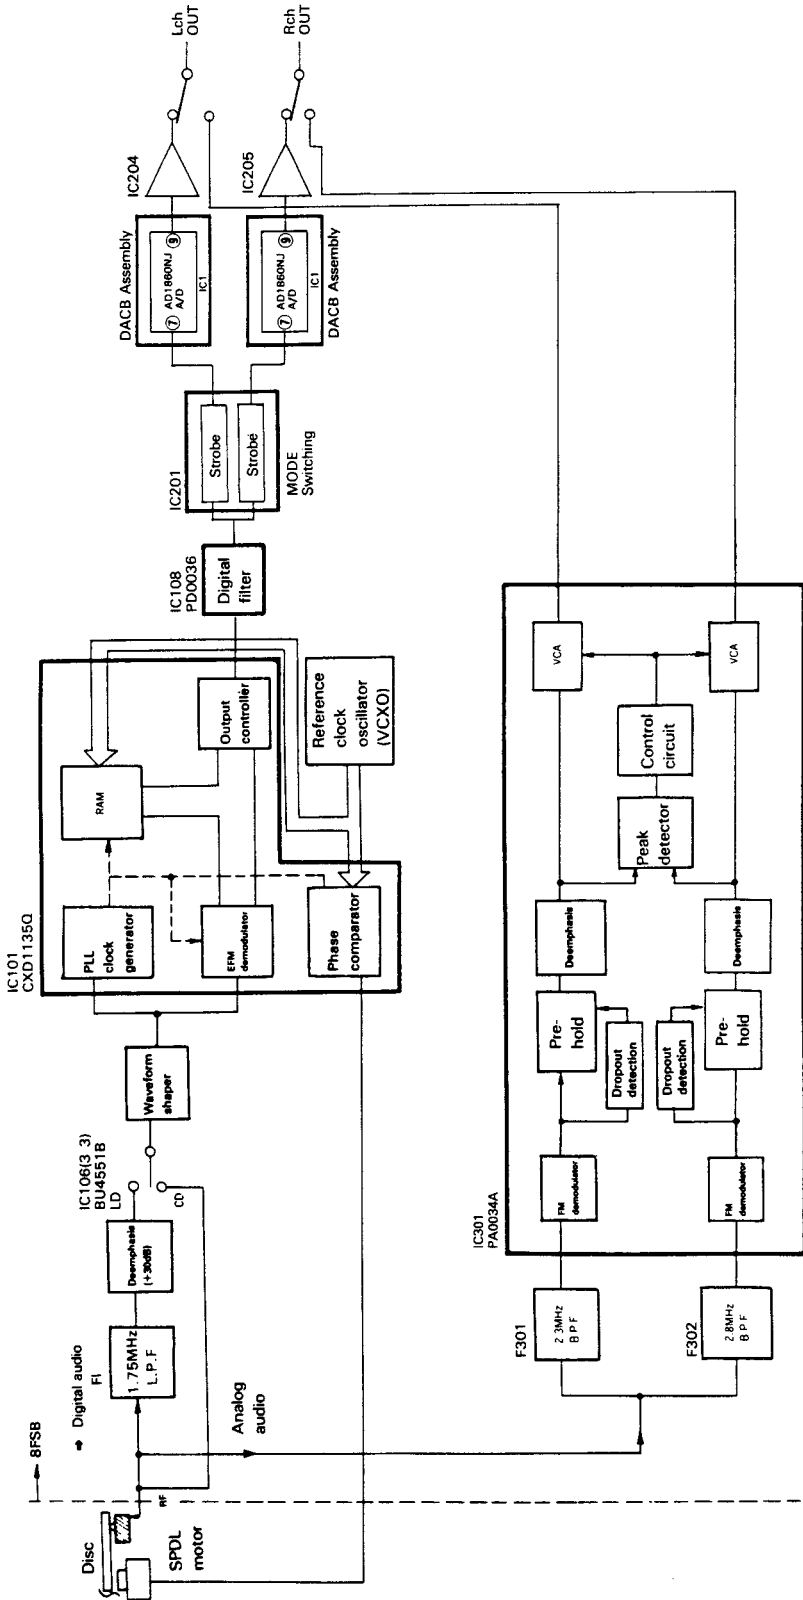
8FSB

Disc

SPDL motor

RF

Digital audio FI

Analog audio

1.75MHz L.P.F

Deemphasis (+30dB)

IC106(3/3) BU4551B

LD

CD

Waveform shaper

IC101 CXD1135Q

PLL clock generator

EFM demodulator

Phase comparator

RAM

Output controller

Reference clock oscillator (VCXO)

IC108 PD0036

Digital filter

IC201

Strobe

Strobe

MODE Switching

DACB Assembly

7 AD1860NJ A/D 9

IC1

DACB Assembly

7 AD1860NJ A/D 9

IC1

IC204

IC205

Lch OUT

Rch OUT

F301

2.3MHz B.P.F

F302

2.8MHz B.P.F

IC301 PA0034A

FM demodulator

FM demodulator

Pre-hold

Pre-hold

Dropout detection

Dropout detection

Deemphasis

Deemphasis

Peak detector

Control circuit

VCA

VCA